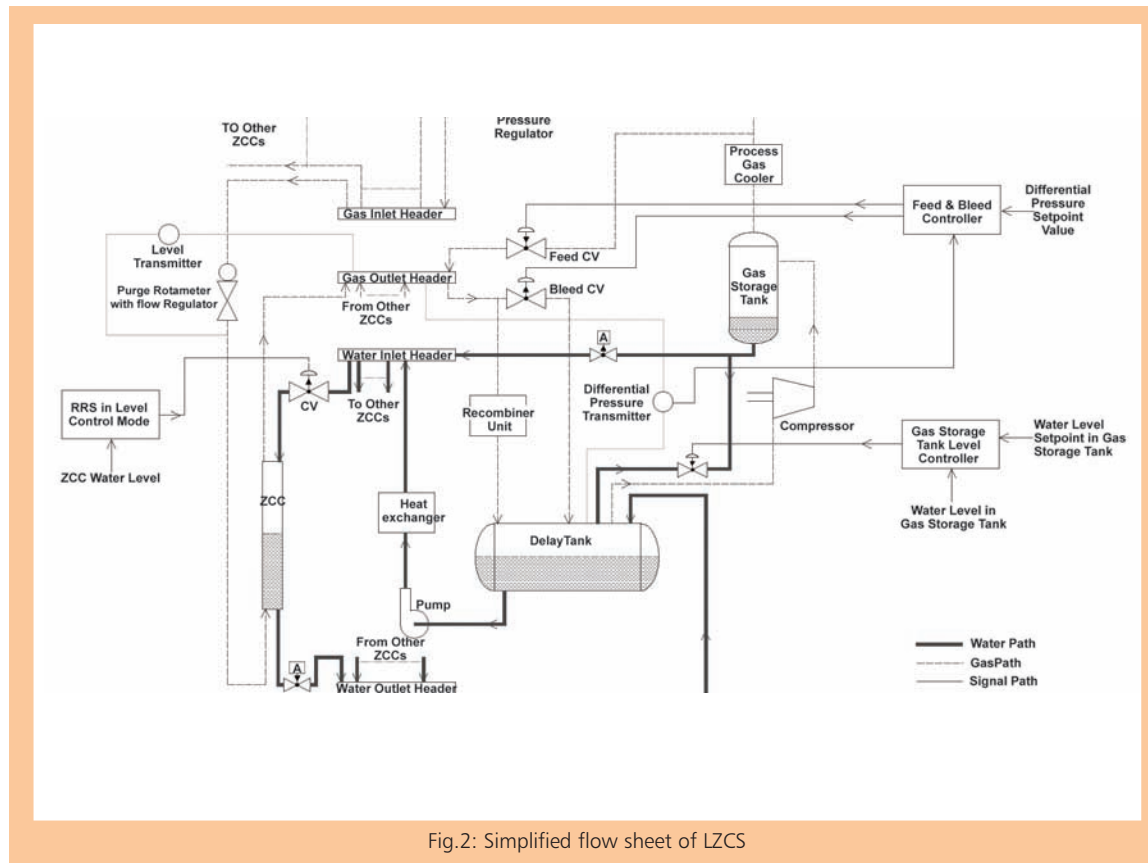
TO Other ZCCs

Pressure Regulator

Process Gas Cooler

Feed & Bleed Controller

Differential Pressure Setpoint Value

Gas Inlet Header

Level Transmitter

Feed CV

Gas Storage Tank

Purge Rotameter with flow Regulator

Gas Outlet Header

Bleed CV

From Other ZCCs

Water Inlet Header

A

RRS in Level Control Mode

CV

To Other ZCCs

Recombiner Unit

Differential Pressure Transmitter

Compressor

Gas Storage Tank Level Controller

Water Level Setpoint in Gas Storage Tank

ZCC Water Level

ZCC

Heat exchanger

Water Level in Gas Storage Tank

DelayTank

Pump

From Other ZCCs

A

Water Outlet Header

Water Path

GasPath

Signal Path

Fig.2: Simplified flow sheet of LZCS